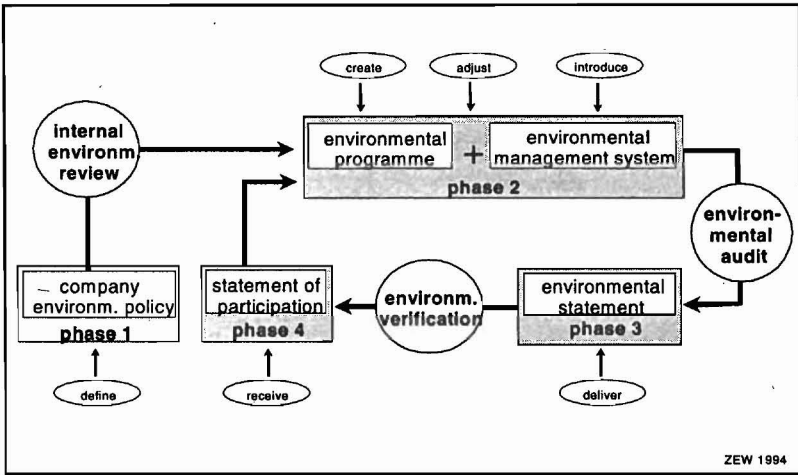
create

adjust

introduce

internal environm. review

environmental programme

+

environmental management system

phase 2

environmental audit

company environm. policy

phase 1

define

statement of participation

phase 4

receive

environm. verification

environmental statement

phase 3

deliver

ZEW 1994